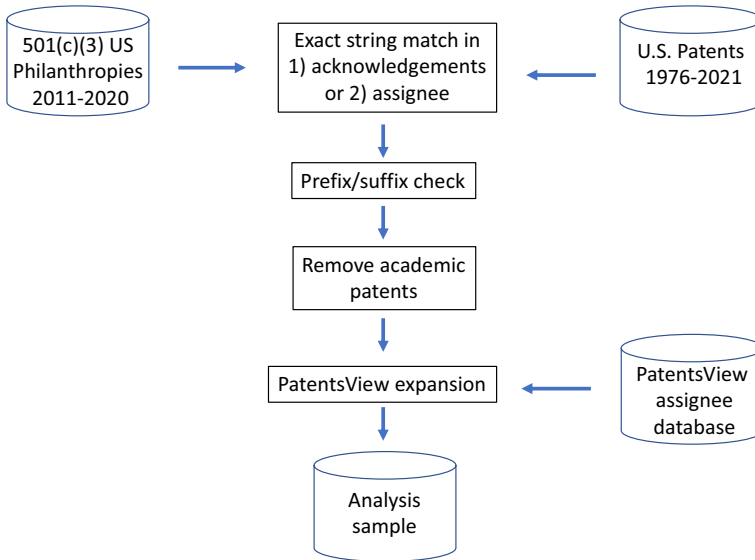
501(c)(3) US Philanthropies 2011-2020

Exact string match in 1) acknowledgements or 2) assignee

U.S. Patents 1976-2021

Prefix/suffix check

Remove academic patents

PatentsView expansion

PatentsView assignee database

Analysis sample